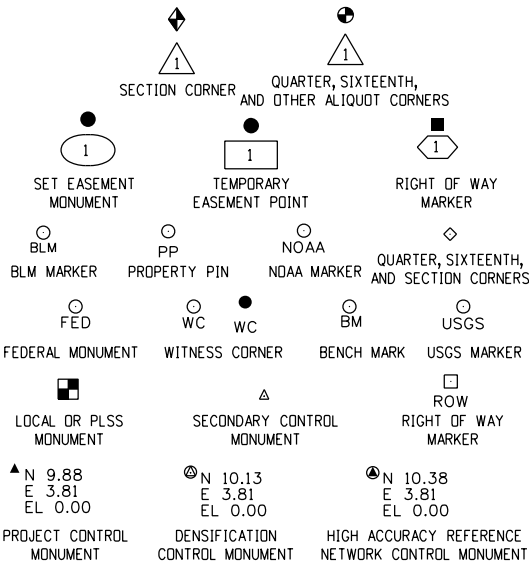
1

SECTION CORNER

1

QUARTER, SIXTEENTH, AND OTHER ALIQUOT CORNERS

1

SET EASEMENT MONUMENT

1

TEMPORARY EASEMENT POINT

1

RIGHT OF WAY MARKER

BLM

BLM MARKER

PP

PROPERTY PIN

NOAA

NOAA MARKER

QUARTER, SIXTEENTH, AND SECTION CORNERS

FED

FEDERAL MONUMENT

WC WC

WITNESS CORNER

BM

BENCH MARK

USGS

USGS MARKER

LOCAL OR PLSS MONUMENT

SECONDARY CONTROL MONUMENT

ROW

RIGHT OF WAY MARKER

N 9.88
E 3.81
EL 0.00

PROJECT CONTROL MONUMENT

N 10.13
E 3.81
EL 0.00

DENSIFICATION CONTROL MONUMENT

N 10.38
E 3.81
EL 0.00

HIGH ACCURACY REFERENCE NETWORK CONTROL MONUMENT